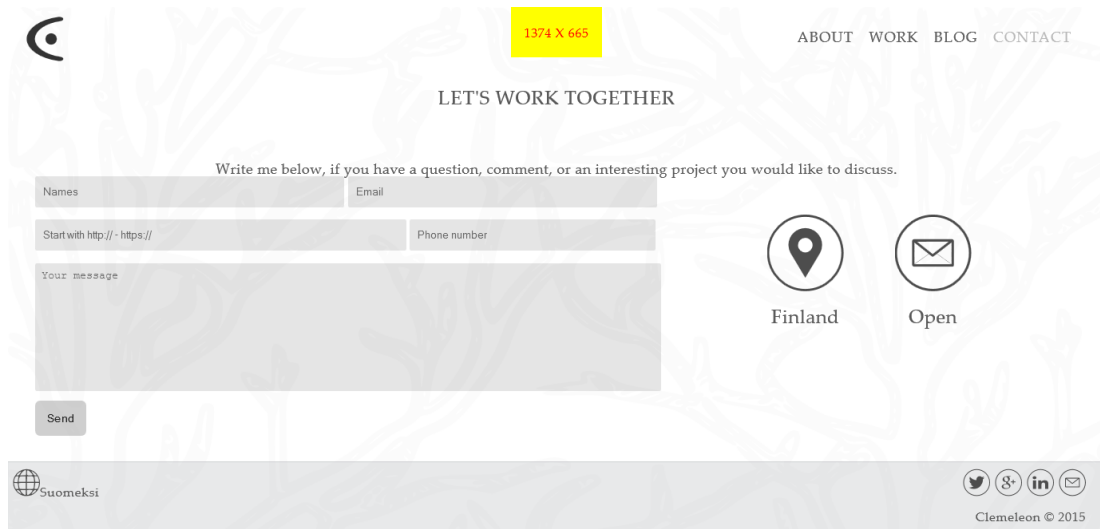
1374 X 665

ABOUT WORK BLOG CONTACT

LET'S WORK TOGETHER

Write me below, if you have a question, comment, or an interesting project you would like to discuss.

Names

Email

Start with http:// - https://

Phone number

Your message

Send

Finland

Open

Suomeksi

Clemeleon © 2015